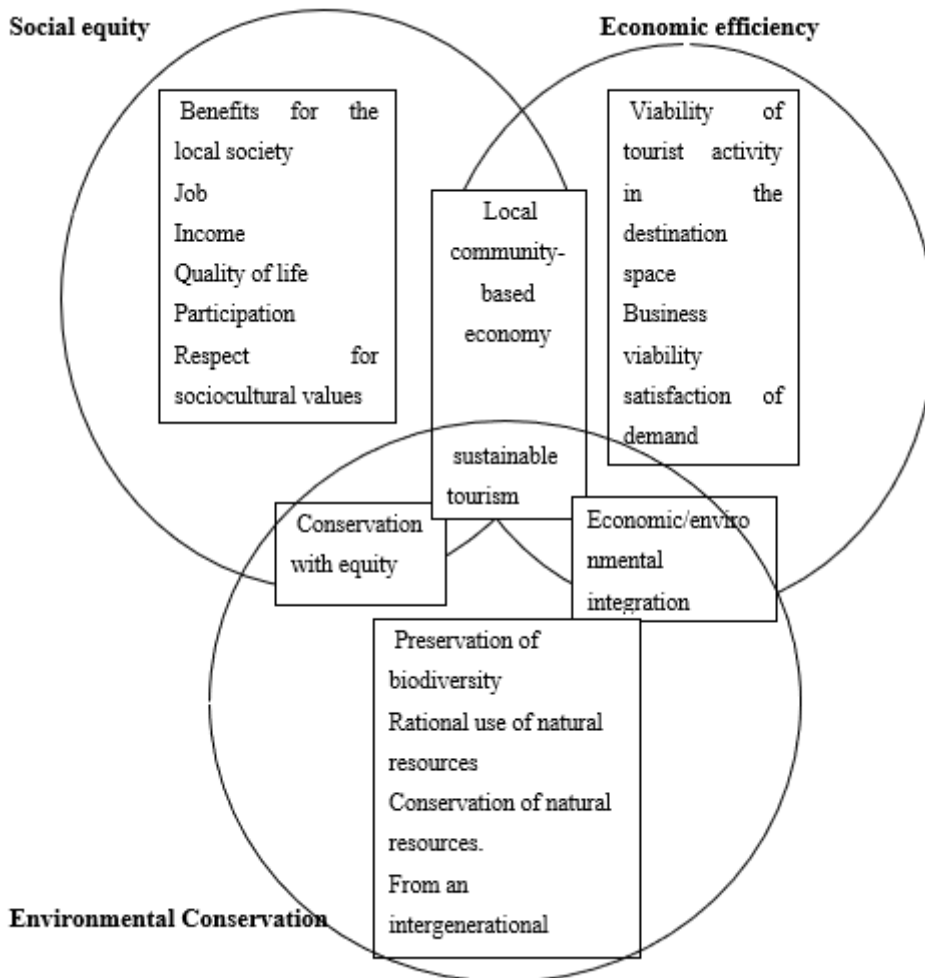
Social equity

Economic efficiency

Benefits for the local society
Job
Income
Quality of life
Participation
Respect for sociocultural values

Local community-based economy

Viability of tourist activity in the destination space
Business viability
satisfaction of demand

sustainable tourism

Conservation with equity

Economic/environmental integration

Preservation of biodiversity
Rational use of natural resources
Conservation of natural resources.
From an intergenerational

Environmental Conservation